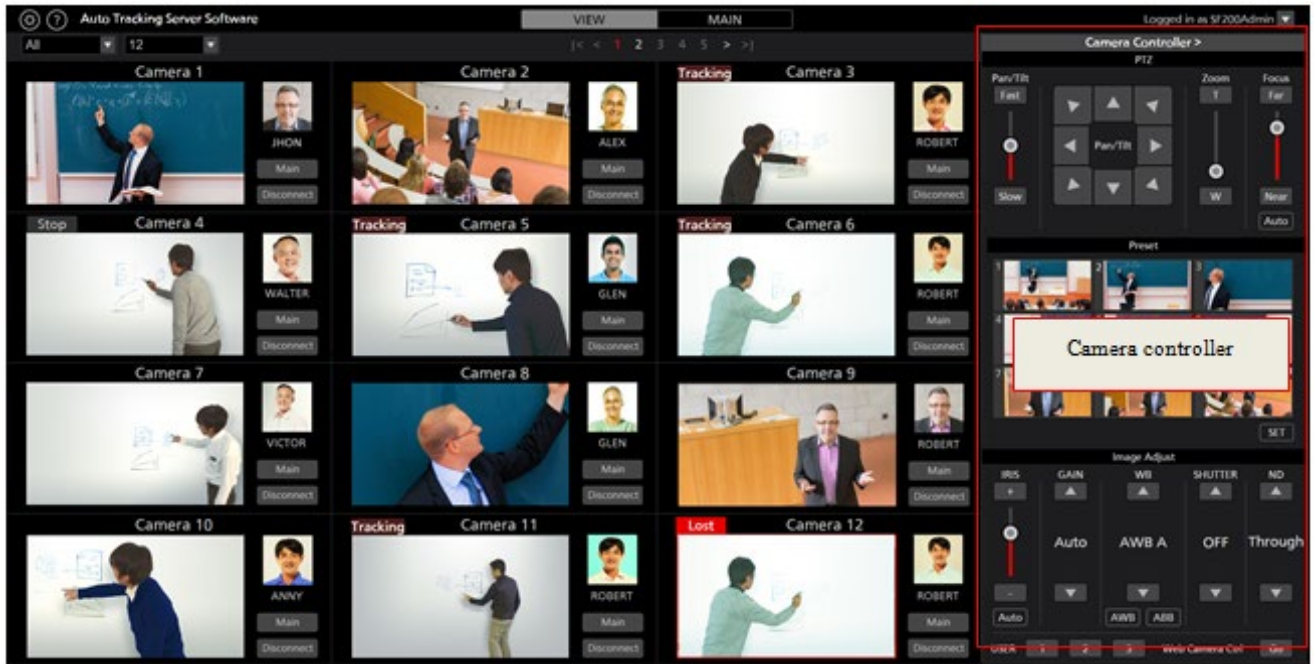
Auto Tracking Server Software

VIEW MAIN

Logged in as SF200Admin

All 12

|< < 1 2 3 4 5 > >|

Camera 1
JHON
Main
Disconnect

Camera 2
ALEX
Main
Disconnect

Tracking Camera 3
ROBERT
Main
Disconnect

Stop Camera 4
WALTER
Main
Disconnect

Tracking Camera 5
GLEN
Main
Disconnect

Tracking Camera 6
ROBERT
Main
Disconnect

Camera 7
VICTOR
Main
Disconnect

Camera 8
GLEN
Main
Disconnect

Camera 9
ROBERT
Main
Disconnect

Camera 10
ANNY
Main
Disconnect

Tracking Camera 11
ROBERT
Main
Disconnect

Lost Camera 12
ROBERT
Main
Disconnect

Camera Controller >
PTZ
Pan/Tilt
Fast
Slow
Pan/Tilt
Zoom
T
W
Focus
Far
Near
Auto

Preset
1 2 3
4
7
Camera controller
SET

Image Adjust
IRIS GAIN WB SHUTTER ND
+
Auto AWB A OFF Through
-
Auto
AWB ABB

USER 1 2 3 Web Camera Ctrl Go